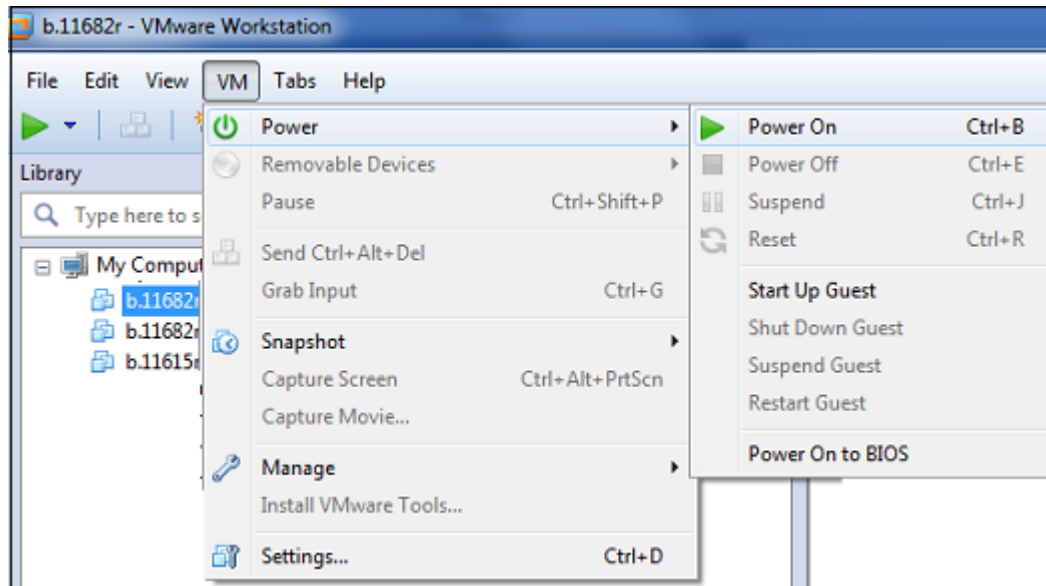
b.11682r - VMware Workstation

File Edit View VM Tabs Help

Library

Type here to s

My Comput
b.11682
b.11682
b.11615

Power
Removable Devices
Pause Ctrl+Shift+P
Send Ctrl+Alt+Del
Grab Input Ctrl+G
Snapshot
Capture Screen Ctrl+Alt+PrtScn
Capture Movie...
Manage
Install VMware Tools...
Settings... Ctrl+D

Power On Ctrl+B
Power Off Ctrl+E
Suspend Ctrl+J
Reset Ctrl+R
Start Up Guest
Shut Down Guest
Suspend Guest
Restart Guest
Power On to BIOS